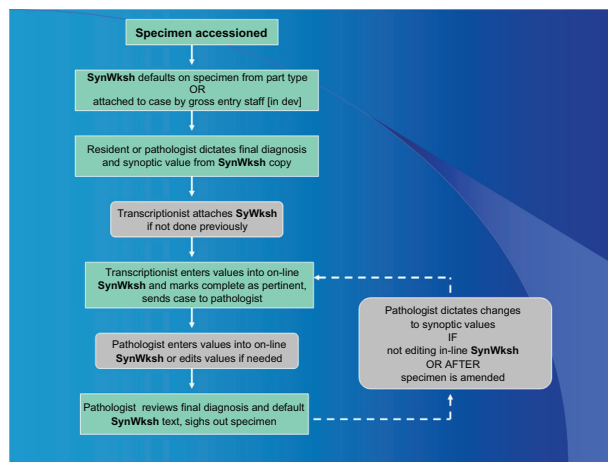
Specimen accessioned

SynWksh defaults on specimen from part type
OR
attached to case by gross entry staff [in dev]

Resident or pathologist dictates final diagnosis and synoptic value from SynWksh copy

Transcriptionist attaches SyWksh if not done previously

Transcriptionist enters values into on-line SynWksh and marks complete as pertinent, sends case to pathologist

Pathologist enters values into on-line SynWksh or edits values if needed

Pathologist reviews final diagnosis and default SynWksh text, sighs out specimen

Pathologist dictates changes to synoptic values
IF
not editing in-line SynWksh
OR AFTER
specimen is amended